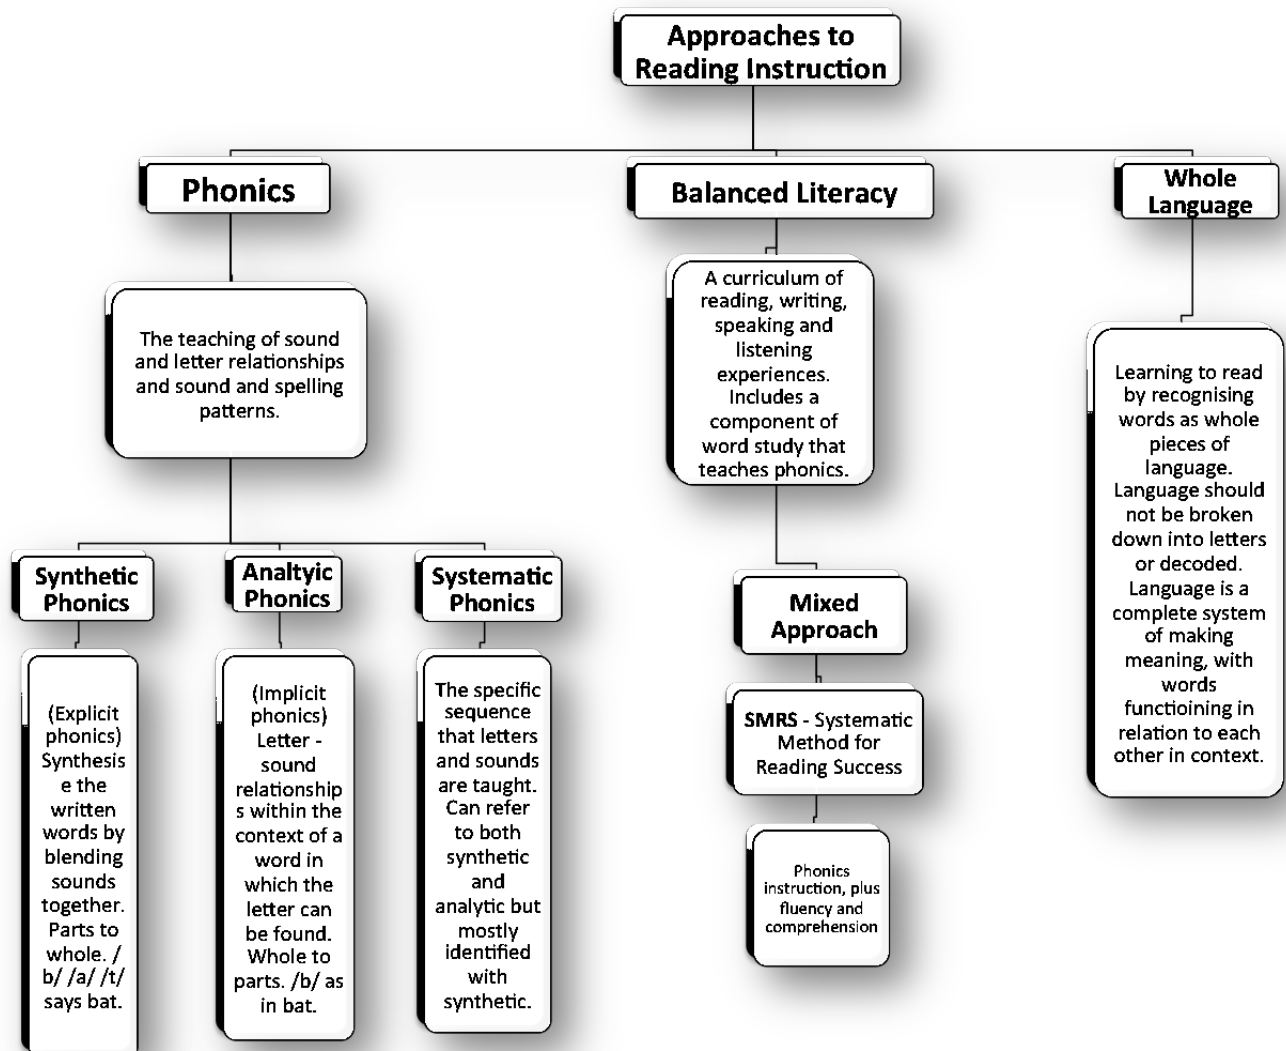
Approaches to Reading Instruction

Phonics

The teaching of sound and letter relationships and sound and spelling patterns.

Synthetic Phonics

(Explicit phonics) Synthesise the written words by blending sounds together. Parts to whole. /b/ /a/ /t/ says bat.

Analytic Phonics

(Implicit phonics) Letter - sound relationships within the context of a word in which the letter can be found. Whole to parts. /b/ as in bat.

Systematic Phonics

The specific sequence that letters and sounds are taught. Can refer to both synthetic and analytic but mostly identified with synthetic.

Balanced Literacy

A curriculum of reading, writing, speaking and listening experiences. Includes a component of word study that teaches phonics.

Mixed Approach

SMRS - Systematic Method for Reading Success

Phonics instruction, plus fluency and comprehension

Whole Language

Learning to read by recognising words as whole pieces of language. Language should not be broken down into letters or decoded. Language is a complete system of making meaning, with words functioining in relation to each other in context.